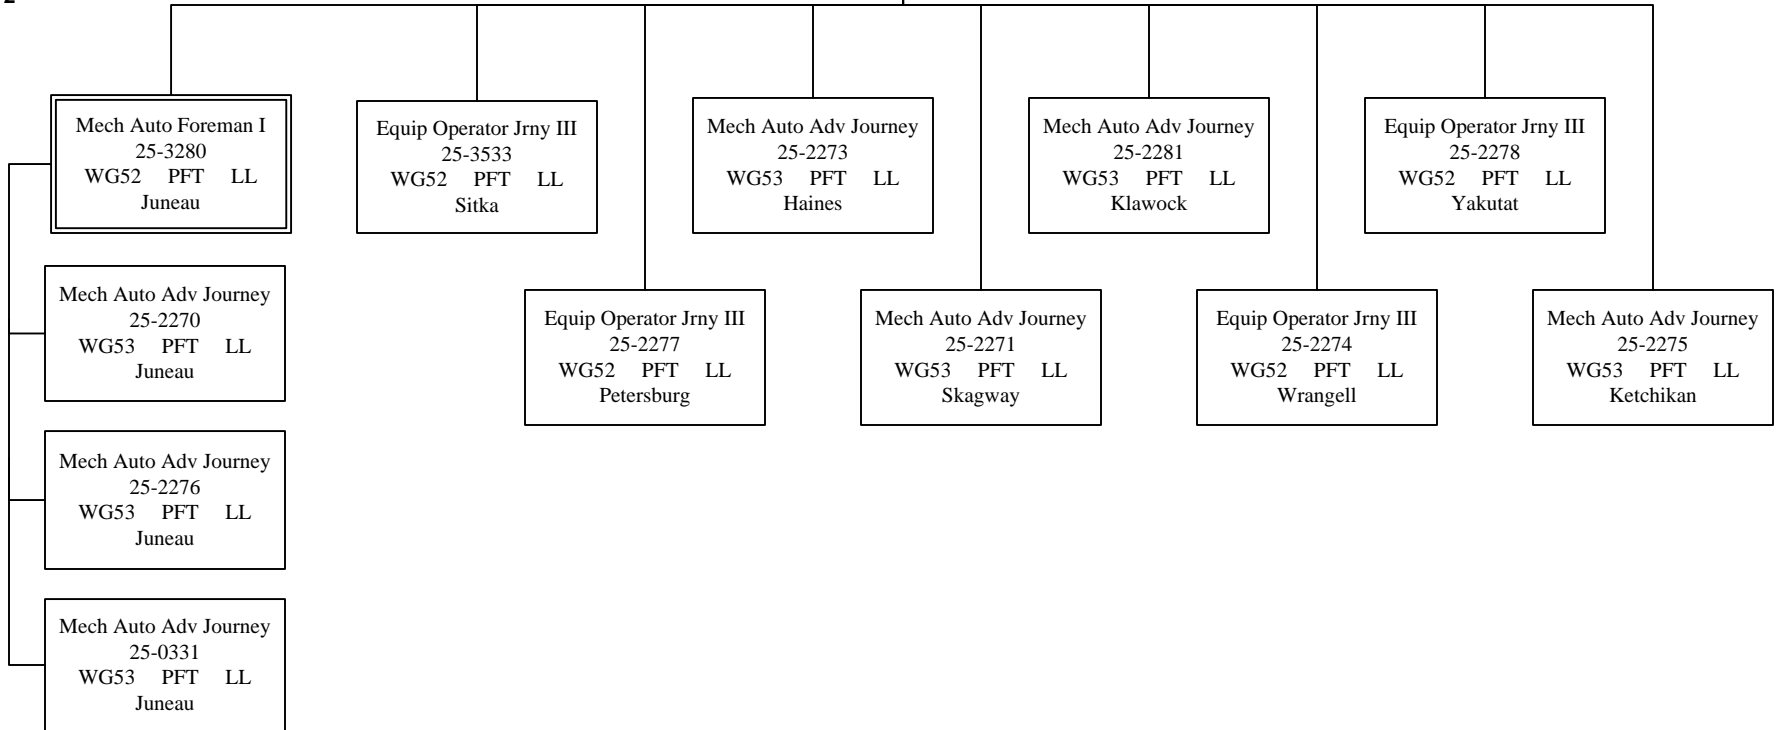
Mech Auto Foreman I
25-3280
WG52 PFT LL
Juneau

Mech Auto Adv Journey
25-2270
WG53 PFT LL
Juneau

Mech Auto Adv Journey
25-2276
WG53 PFT LL
Juneau

Mech Auto Adv Journey
25-0331
WG53 PFT LL
Juneau

Equip Operator Jrny III
25-3533
WG52 PFT LL
Sitka

Equip Operator Jrny III
25-2277
WG52 PFT LL
Petersburg

Mech Auto Adv Journey
25-2273
WG53 PFT LL
Haines

Mech Auto Adv Journey
25-2271
WG53 PFT LL
Skagway

Mech Auto Adv Journey
25-2281
WG53 PFT LL
Klawock

Equip Operator Jrny III
25-2274
WG52 PFT LL
Wrangell

Equip Operator Jrny III
25-2278
WG52 PFT LL
Yakutat

Mech Auto Adv Journey
25-2275
WG53 PFT LL
Ketchikan